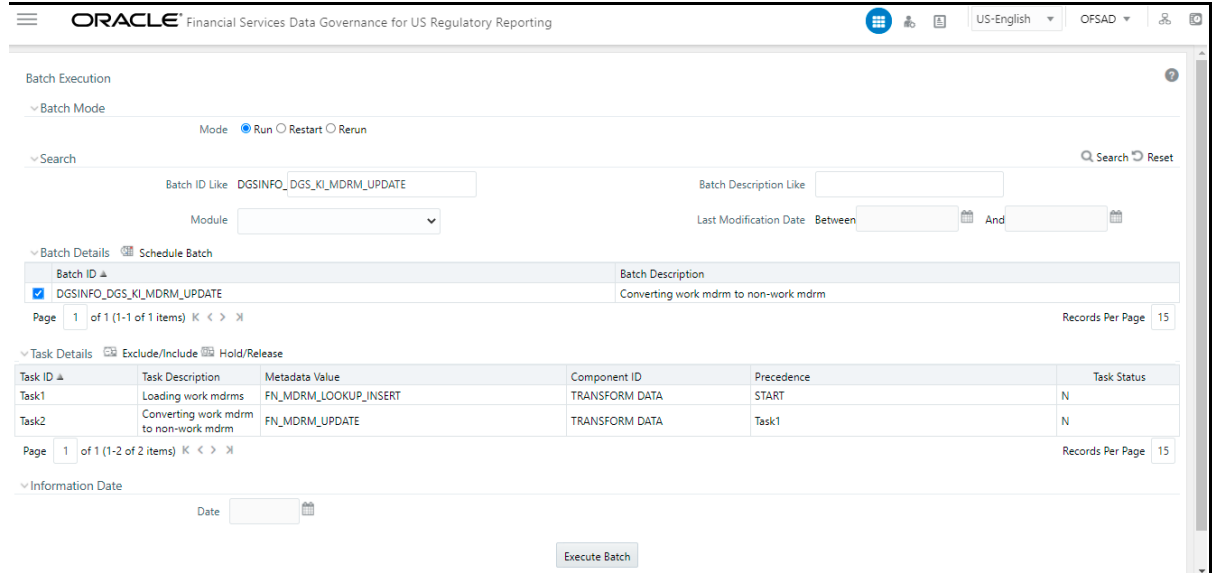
ORACLE Financial Services Data Governance for US Regulatory Reporting

US-English ▾ OFSAD ▾

Batch Execution

Batch Mode

Mode ◉ Run ○ Restart ○ Rerun

Search

Search Reset

Batch ID Like DGSINFO_ DGS_KI_MDRM_UPDATE

Batch Description Like

Module

Last Modification Date Between And

Batch Details Schedule Batch

| | Batch ID ▲ | Batch Description |
|---|---|---|
| ☑ | DGSINFO_DGS_KI_MDRM_UPDATE | Converting work mdrm to non-work mdrm |

Page 1 of 1 (1-1 of 1 items) K < > >I

Records Per Page 15

Task Details Exclude/Include Hold/Release

| Task ID ▲ | Task Description | Metadata Value | Component ID | Precedence | Task Status |
|---|---|---|---|---|---|
| Task1 | Loading work mdrms | FN_MDRM_LOOKUP_INSERT | TRANSFORM DATA | START | N |
| Task2 | Converting work mdrm to non-work mdrm | FN_MDRM_UPDATE | TRANSFORM DATA | Task1 | N |

Page 1 of 1 (1-2 of 2 items) K < > >I

Records Per Page 15

Information Date

Date

Execute Batch